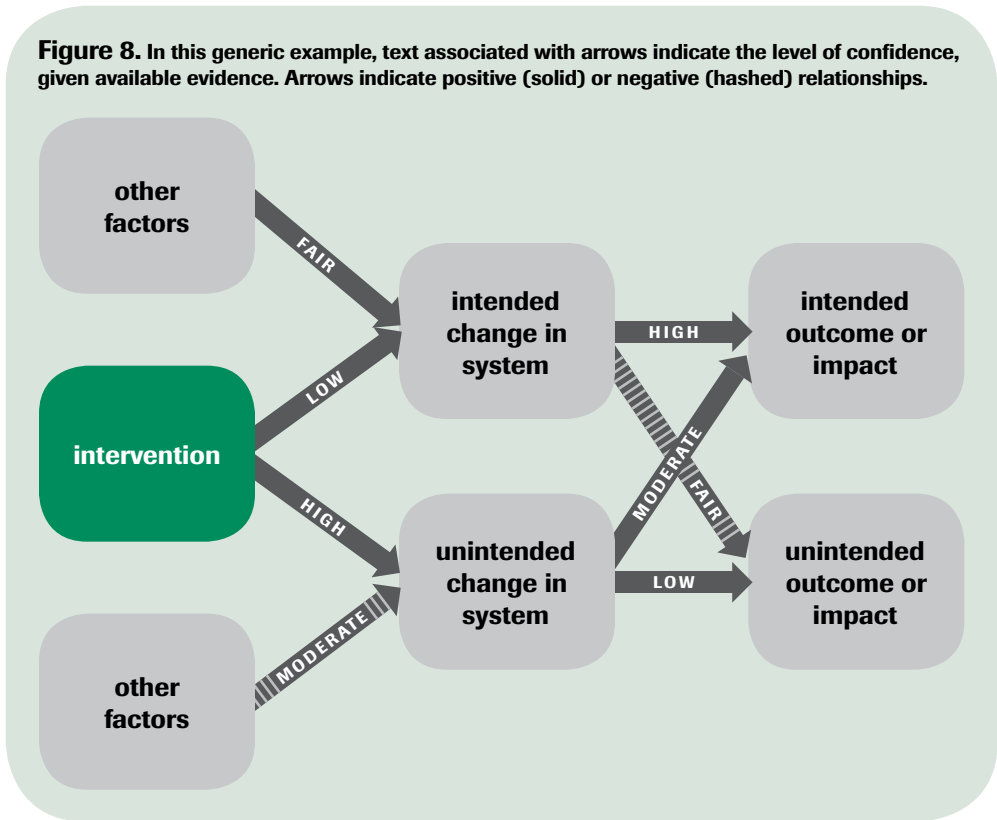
**Figure 8.** In this generic example, text associated with arrows indicate the level of confidence, given available evidence. Arrows indicate positive (solid) or negative (hashed) relationships.

other factors

FAIR

intervention

LOW

HIGH

other factors

MODERATE

intended change in system

HIGH

FAIR

unintended change in system

MODERATE

LOW

intended outcome or impact

unintended outcome or impact